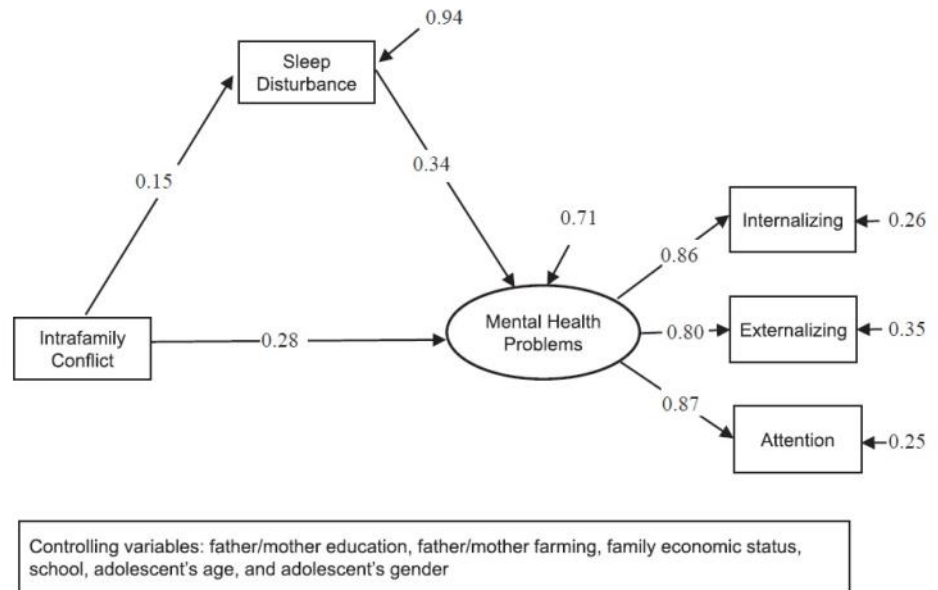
0.94

Sleep Disturbance

0.15

0.34

0.71

Internalizing

0.26

0.86

Intrafamily Conflict

0.28

Mental Health Problems

0.80

Externalizing

0.35

0.87

Attention

0.25

Controlling variables: father/mother education, father/mother farming, family economic status, school, adolescent's age, and adolescent's gender